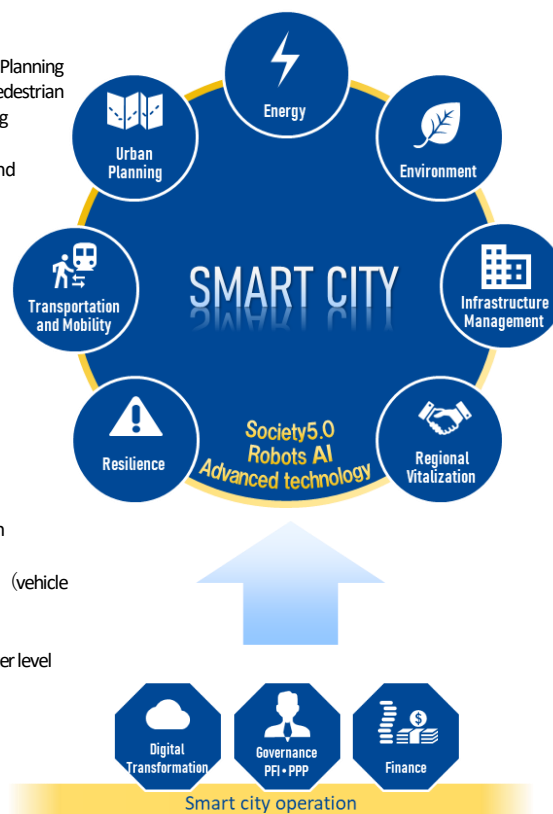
Planning
edestrian
g

nd

n

（vehicle

er level

Energy

Urban Planning

Environment

SMART CITY

Transportation and Mobility

Infrastructure Management

Resilience

Society5.0
Robots AI
Advanced technology

Regional Vitalization

Digital Transformation

Governance
PFI • PPP

Finance

Smart city operation